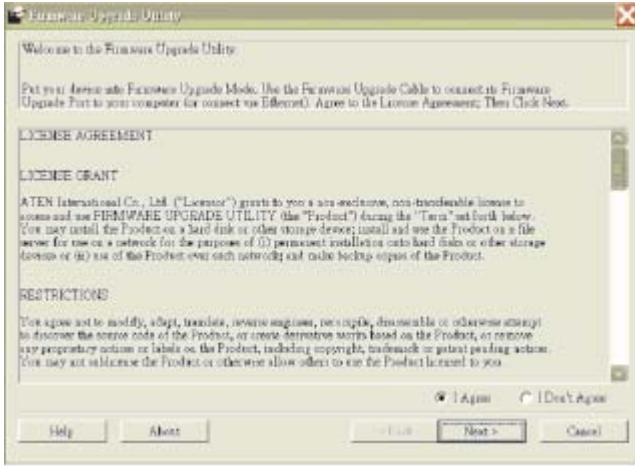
Firmware Upgrade Utility

Welcome to the Firmware Upgrade Utility.

Put your device into Firmware Upgrade Mode. Use the Firmware Upgrade Cable to connect its Firmware Upgrade Port to your computer (or connect via Ethernet). Agree to the License Agreement; Then Click Next.

LICENSE AGREEMENT

LICENSE GRANT

ATEN International Co., Ltd. ("Licensor") grants to you a non-exclusive, non-transferable license to access and use FIRMWARE UPGRADE UTILITY (the "Product") during the "Term" set forth below. You may install the Product on a hard disk or other storage device; install and use the Product on a file server for use on a network for the purposes of (i) permanent installation onto hard disks or other storage devices or (ii) use of the Product over such network; and make backup copies of the Product.

RESTRICTIONS

You agree not to modify, adapt, translate, reverse engineer, recompile, disassemble or otherwise attempt to discover the source code of the Product, or create derivative works based on the Product, or remove any proprietary notices or labels on the Product, including copyright, trademark or patent pending notices. You may not sublicense the Product or otherwise allow others to use the Product licensed to you.

I Agree

I Don't Agree

Help

About

< Back

Next >

Cancel